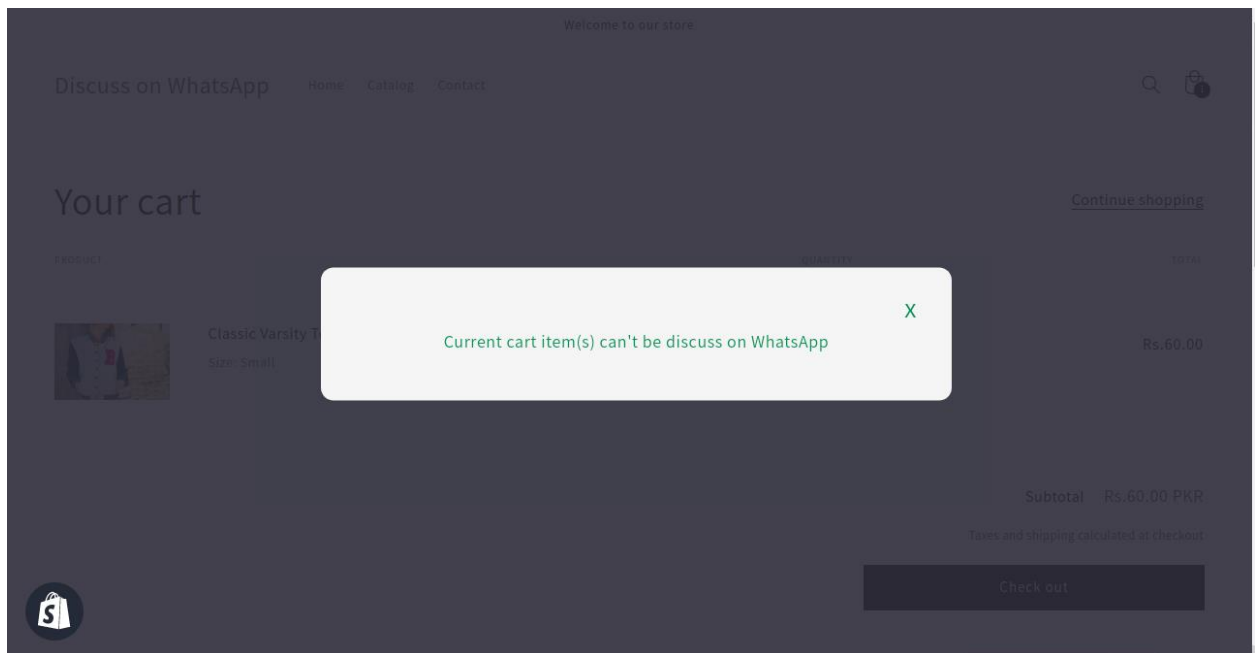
Welcome to our store

Discuss on WhatsApp Home Catalog Contact

Your cart

Continue shopping

PRODUCT QUANTITY TOTAL

Classic Varsity T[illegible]
Size: Small

Rs.60.00

X

Current cart item(s) can't be discuss on WhatsApp

Subtotal Rs.60.00 PKR

Taxes and shipping calculated at checkout

Check out